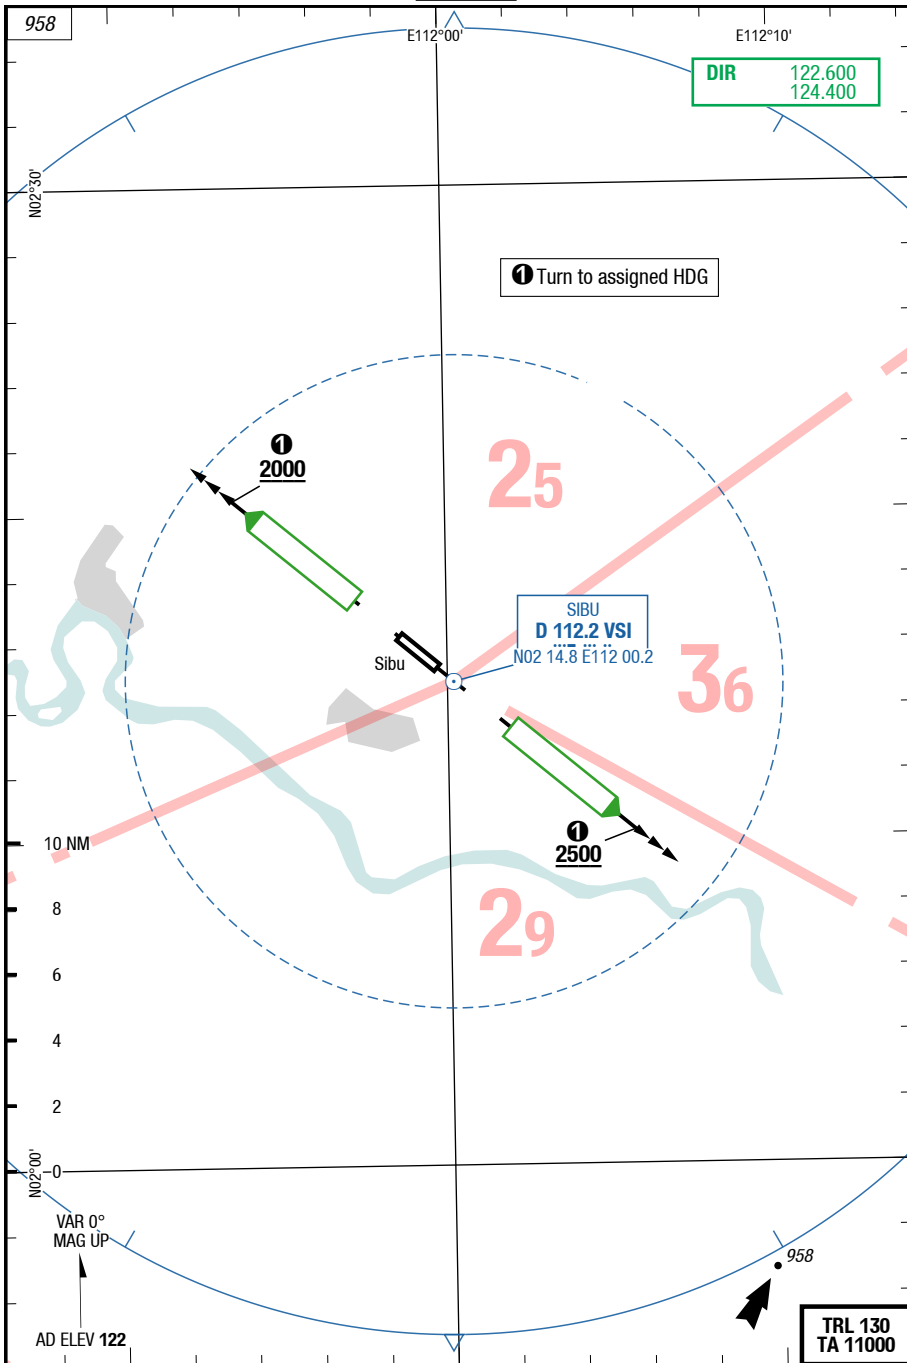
958

E112°00'

E112°10'

DIR 122.600
124.400

N02°30'

❶ Turn to assigned HDG

❶
2000

25

SIBU
D 112.2 VSI
N02 14.8 E112 00.2

Sibu

36

❶
2500

10 NM

8

6

4

2

0

29

N02°00'

VAR 0°
MAG UP

958

AD ELEV 122

TRL 130
TA 11000